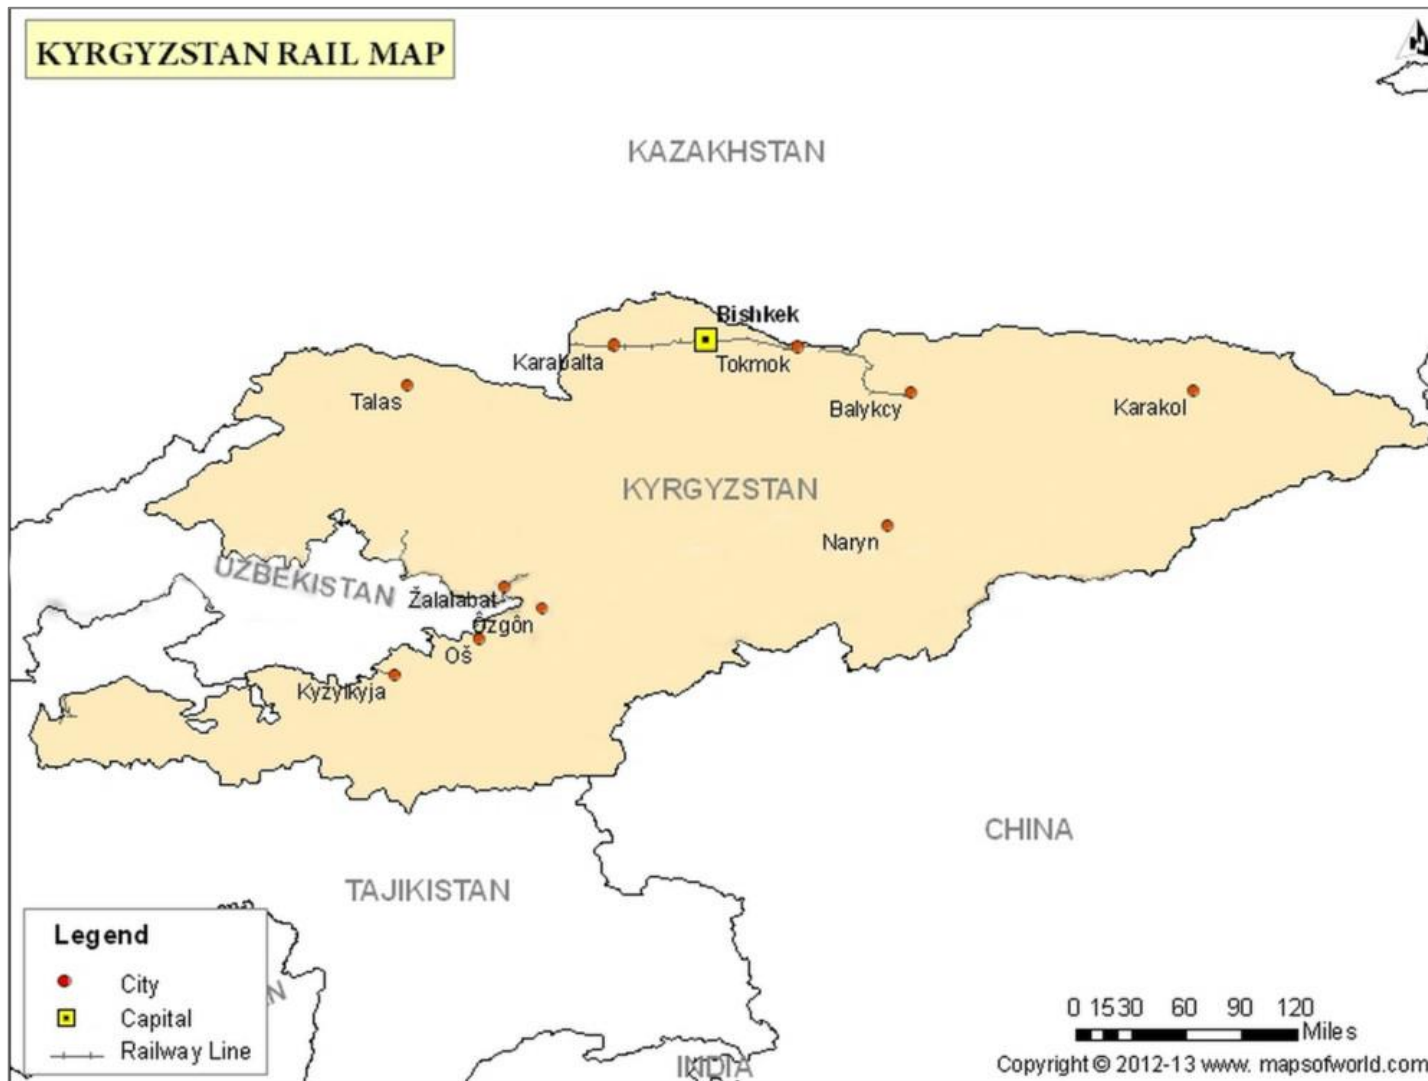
KYRGYZSTAN RAIL MAP

KAZAKHSTAN

Bishkek
Karabalta
Tokmok
Talas
Balykcy
Karakol
KYRGYZSTAN
Naryn
UZBEKISTAN
Žalalabat
Özgön
Oš
Kyzylkyja

CHINA

TAJIKISTAN

Legend
City
Capital
Railway Line

0 15 30 60 90 120
Miles

INDIA

Copyright © 2012-13 www. mapsofworld.com